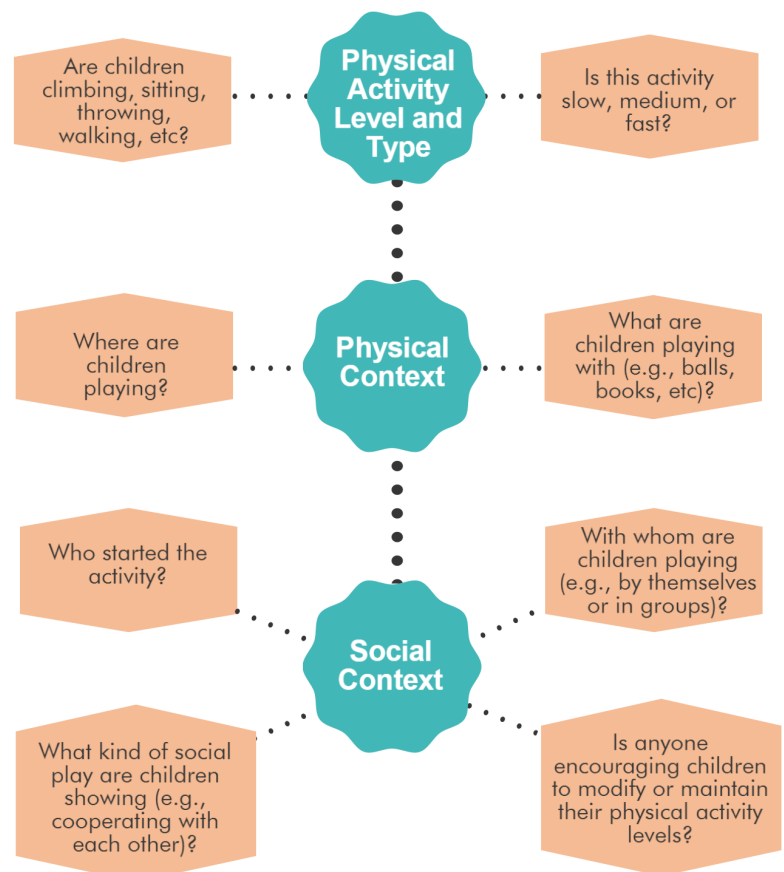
Are children climbing, sitting, throwing, walking, etc?

Physical Activity Level and Type

Is this activity slow, medium, or fast?

Where are children playing?

Physical Context

What are children playing with (e.g., balls, books, etc)?

Who started the activity?

With whom are children playing (e.g., by themselves or in groups)?

Social Context

What kind of social play are children showing (e.g., cooperating with each other)?

Is anyone encouraging children to modify or maintain their physical activity levels?